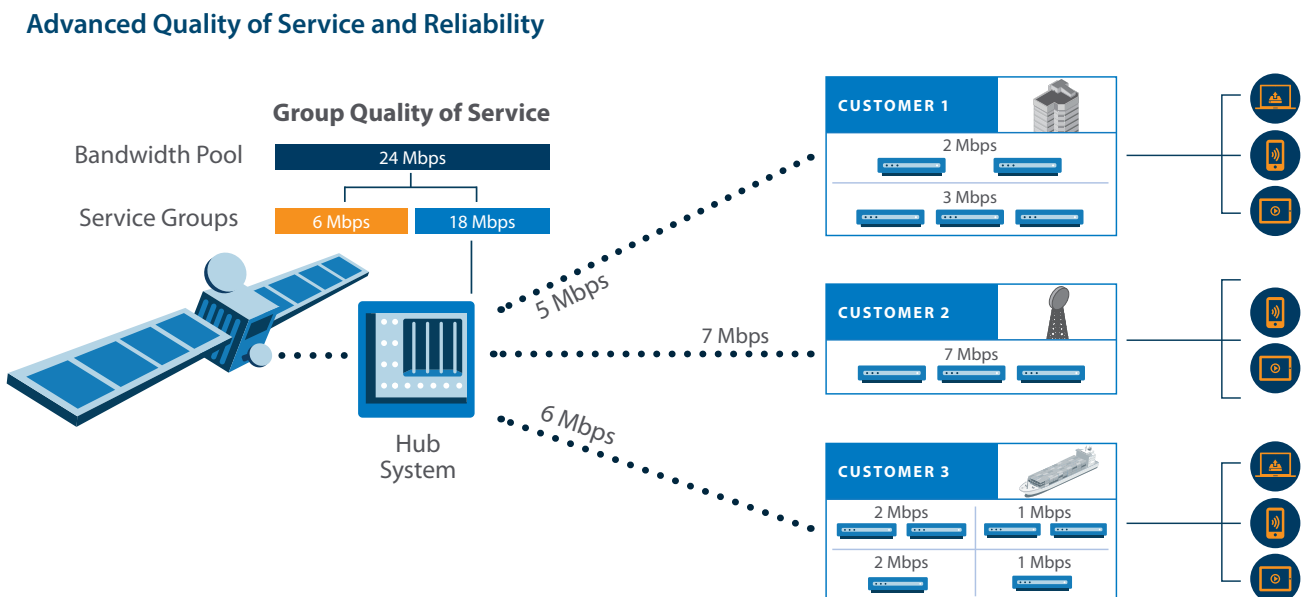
Advanced Quality of Service and Reliability

Group Quality of Service

Bandwidth Pool 24 Mbps

Service Groups 6 Mbps 18 Mbps

Hub System

5 Mbps

7 Mbps

6 Mbps

CUSTOMER 1

2 Mbps

3 Mbps

CUSTOMER 2

7 Mbps

CUSTOMER 3

2 Mbps

1 Mbps

2 Mbps

1 Mbps